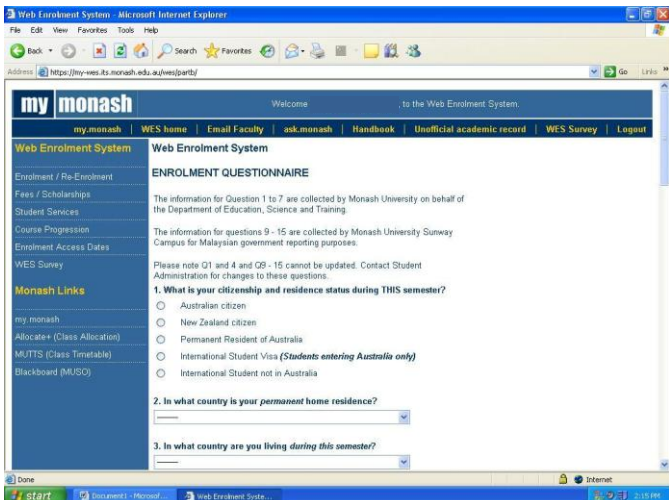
Web Enrolment System - Microsoft Internet Explorer

File Edit View Favorites Tools Help

Back Search Favorites

Address https://my-wes.its.monash.edu.au/wes/partb/

Go Links

my monash

Welcome , to the Web Enrolment System.

my.monash | WES home | Email Faculty | ask.monash | Handbook | Unofficial academic record | WES Survey | Logout

Web Enrolment System

Enrolment / Re-Enrolment

Fees / Scholarships

Student Services

Course Progression

Enrolment Access Dates

WES Survey

Monash Links

my.monash

Allocate+ (Class Allocation)

MUTTS (Class Timetable)

Blackboard (MUSO)

Web Enrolment System

ENROLMENT QUESTIONNAIRE

The information for Question 1 to 7 are collected by Monash University on behalf of the Department of Education, Science and Training.

The information for questions 9 - 15 are collected by Monash University Sunway Campus for Malaysian government reporting purposes.

Please note Q1 and 4 and Q8 - 15 cannot be updated. Contact Student Administration for changes to these questions.

1. What is your citizenship and residence status during THIS semester?

Australian citizen

New Zealand citizen

Permanent Resident of Australia

International Student Visa *(Students entering Australia only)*

International Student not in Australia

2. In what country is your *permanent* home residence?

------

3. In what country are you living *during this semester*?

------

Done

Internet

start

Document1 - Microsof...

Web Enrolment Syste...

2:15 PM